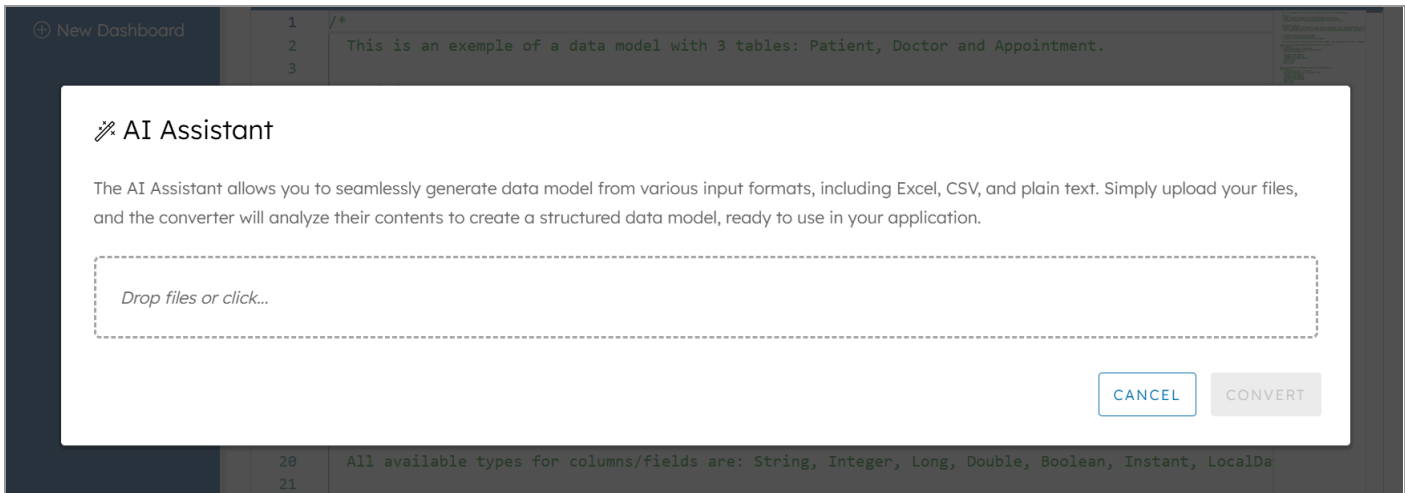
New Dashboard

1 /*
2 This is an exemple of a data model with 3 tables: Patient, Doctor and Appointment.
3

AI Assistant

The AI Assistant allows you to seamlessly generate data model from various input formats, including Excel, CSV, and plain text. Simply upload your files, and the converter will analyze their contents to create a structured data model, ready to use in your application.

Drop files or click...

CANCEL CONVERT

20 All available types for columns/fields are: String, Integer, Long, Double, Boolean, Instant, LocalDa
21